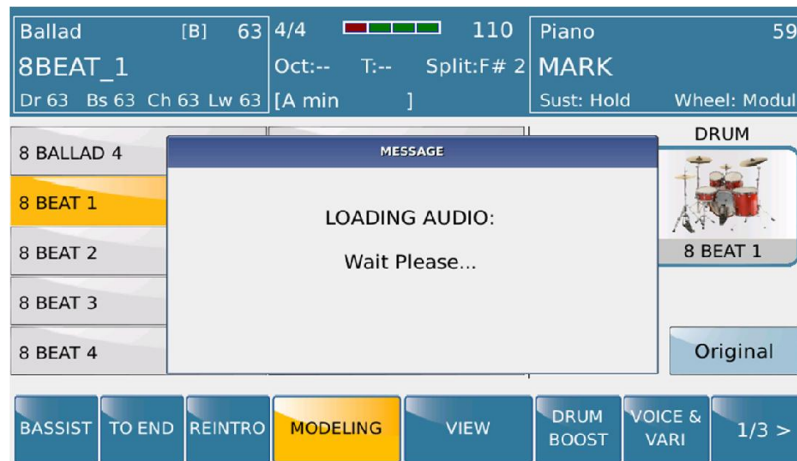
Ballad [B] 63
8BEAT_1
Dr 63 Bs 63 Ch 63 Lw 63

4/4 110
Oct:-- T:-- Split:F# 2
[A min ]

Piano 59
MARK
Sust: Hold Wheel: Modul

8 BALLAD 4
8 BEAT 1
8 BEAT 2
8 BEAT 3
8 BEAT 4

MESSAGE
LOADING AUDIO:
Wait Please...

DRUM
8 BEAT 1
Original

BASSIST
TO END
REINTRO
MODELING
VIEW
DRUM BOOST
VOICE & VARI
1/3 >